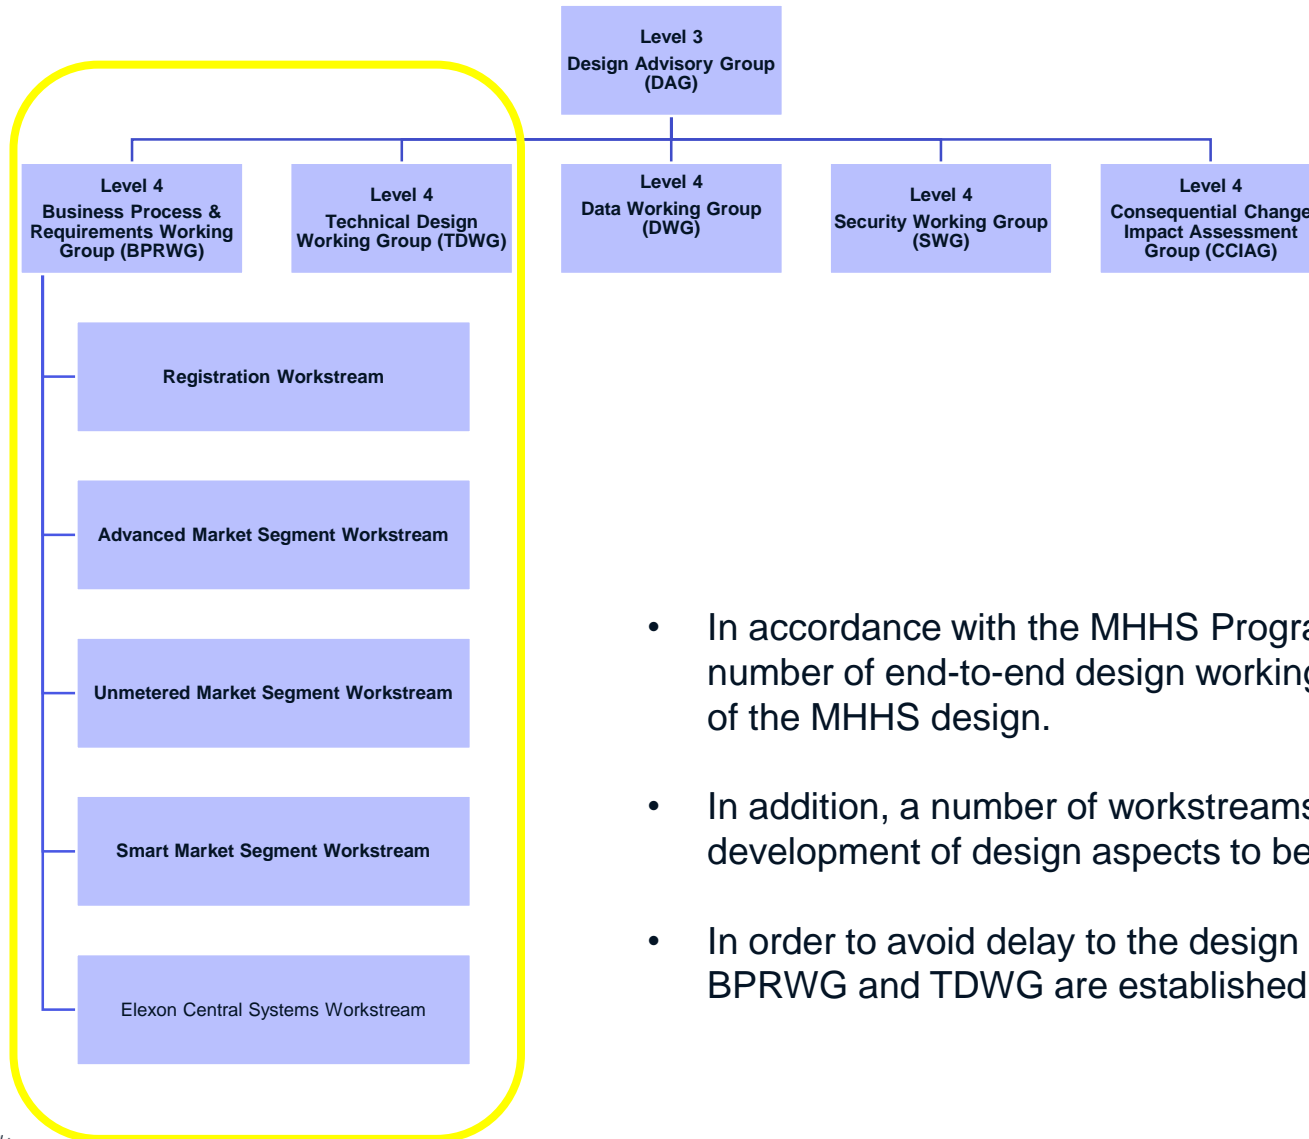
Level 3
Design Advisory Group (DAG)

Level 4
Business Process & Requirements Working Group (BPRWG)

Level 4
Technical Design Working Group (TDWG)

Level 4
Data Working Group (DWG)

Level 4
Security Working Group (SWG)

Level 4
Consequential Change Impact Assessment Group (CCIAG)

Registration Workstream

Advanced Market Segment Workstream

Unmetered Market Segment Workstream

Smart Market Segment Workstream

Elexon Central Systems Workstream

• In accordance with the MHHS Progra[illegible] number of end-to-end design working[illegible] of the MHHS design.

• In addition, a number of workstreams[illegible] development of design aspects to be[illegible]

• In order to avoid delay to the design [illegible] BPRWG and TDWG are established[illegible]